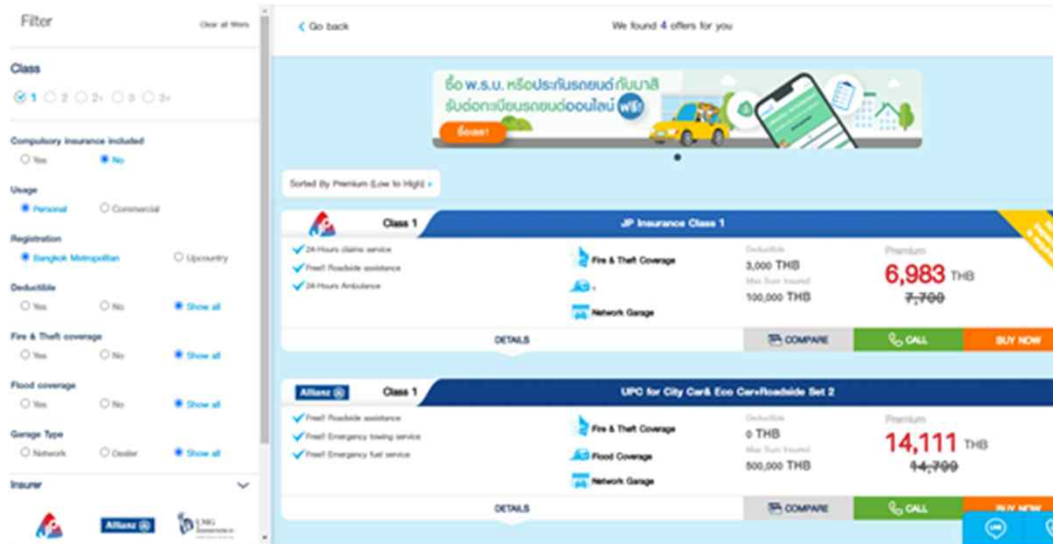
Filter

Clear all filters

Class

1 2 2+ 3 3+

Compulsory insurance included

Yes No

Usage

Personal Commercial

Registration

Bangkok Metropolitan Upcountry

Deductible

Yes No Show all

Fire & Theft coverage

Yes No Show all

Flood coverage

Yes No Show all

Garage Type

Network Dealer Show all

Insurer

Allianz

LMG Insurance

Go back

We found 4 offers for you

ซื้อ พ.ร.บ. หรือประกันรถยนต์กับมาลี รับต่อทะเบียนรถยนต์ออนไลน์ ฟรี!

ซื้อเลย!

Sorted By Premium (Low to High)

Class 1

JP Insurance Class 1

24-Hours claims service

Free!! Roadside assistance

24-Hours Ambulance

Fire & Theft Coverage

Network Garage

Deductible

3,000 THB

Max Sum Insured

100,000 THB

Premium

6,983 THB

7,700

DETAILS

COMPARE

CALL

BUY NOW

Allianz

Class 1

UPC for City Car& Eco Car+Roadside Set 2

Free!! Roadside assistance

Free!! Emergency towing service

Free!! Emergency fuel service

Fire & Theft Coverage

Flood Coverage

Network Garage

Deductible

0 THB

Max Sum Insured

500,000 THB

Premium

14,111 THB

14,700

DETAILS

COMPARE

CALL

BUY NOW